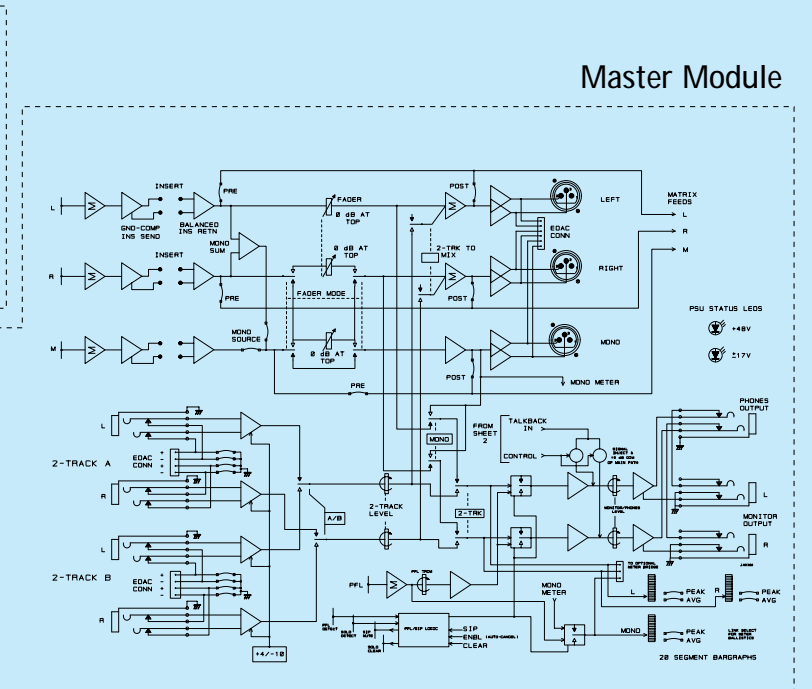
Master Module

INSERT

L

GND-COMP INS SEND

BALANCED INS RETN

PRE

FADER

0 dB AT TOP

POST

LEFT

MATRIX FEEDS

L

R

M

MONO SUM

0 dB AT TOP

EDAC CONN

2-TRK TO MIX

INSERT

R

RIGHT

FADER MODE

PRE

POST

PSU STATUS LEDS

+48V

±17V

MONO SOURCE

M

0 dB AT TOP

MONO

POST

MONO METER

PRE

PHONES OUTPUT

TALKBACK IN

FROM SHEET 2

MONO

L

CONTROL

EDAC CONN

2-TRACK A

R

A/B

2-TRACK LEVEL

2-TRK

L

MONITOR OUTPUT

R

L

2-TRACK B

EDAC CONN

PFL

MONO METER

R

L

PEAK

AVG

PEAK

AVG

SIP

ENBL

CLEAR

MONO

PEAK

AVG

+4/-10

20 SEGMENT BARGRAPHS